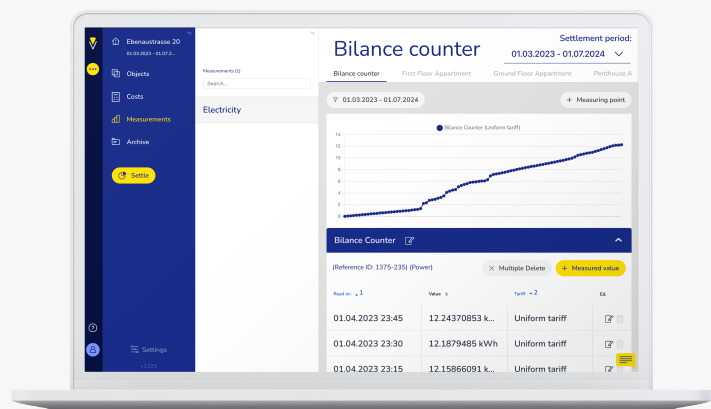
Ebenaustrasse 20
01.03.2023 - 01.07.2...

Objects
Costs
Measurements
Archive

Settle

Settings

Measurements (1)
Search...

Electricity

Bilance counter

Settlement period:
01.03.2023 - 01.07.2024

Bilance counter | First Floor Appartment | Ground Floor Appartment | Penthouse A

01.03.2023 - 01.07.2024

+ Measuring point

Bilance Counter (Uniform tariff)

14
12
10
8
6
4
2
0

Bilance Counter

(Reference ID: 1375-235) (Power)

Multiple Delete

+ Measured value

| Read on 1 | Value | Tariff 2 | Ed. |
|---|---|---|---|
| 01.04.2023 23:45 | 12.24370853 k... | Uniform tariff | |
| 01.04.2023 23:30 | 12.1879485 kWh | Uniform tariff | |
| 01.04.2023 23:15 | 12.15866091 k... | Uniform tariff | |